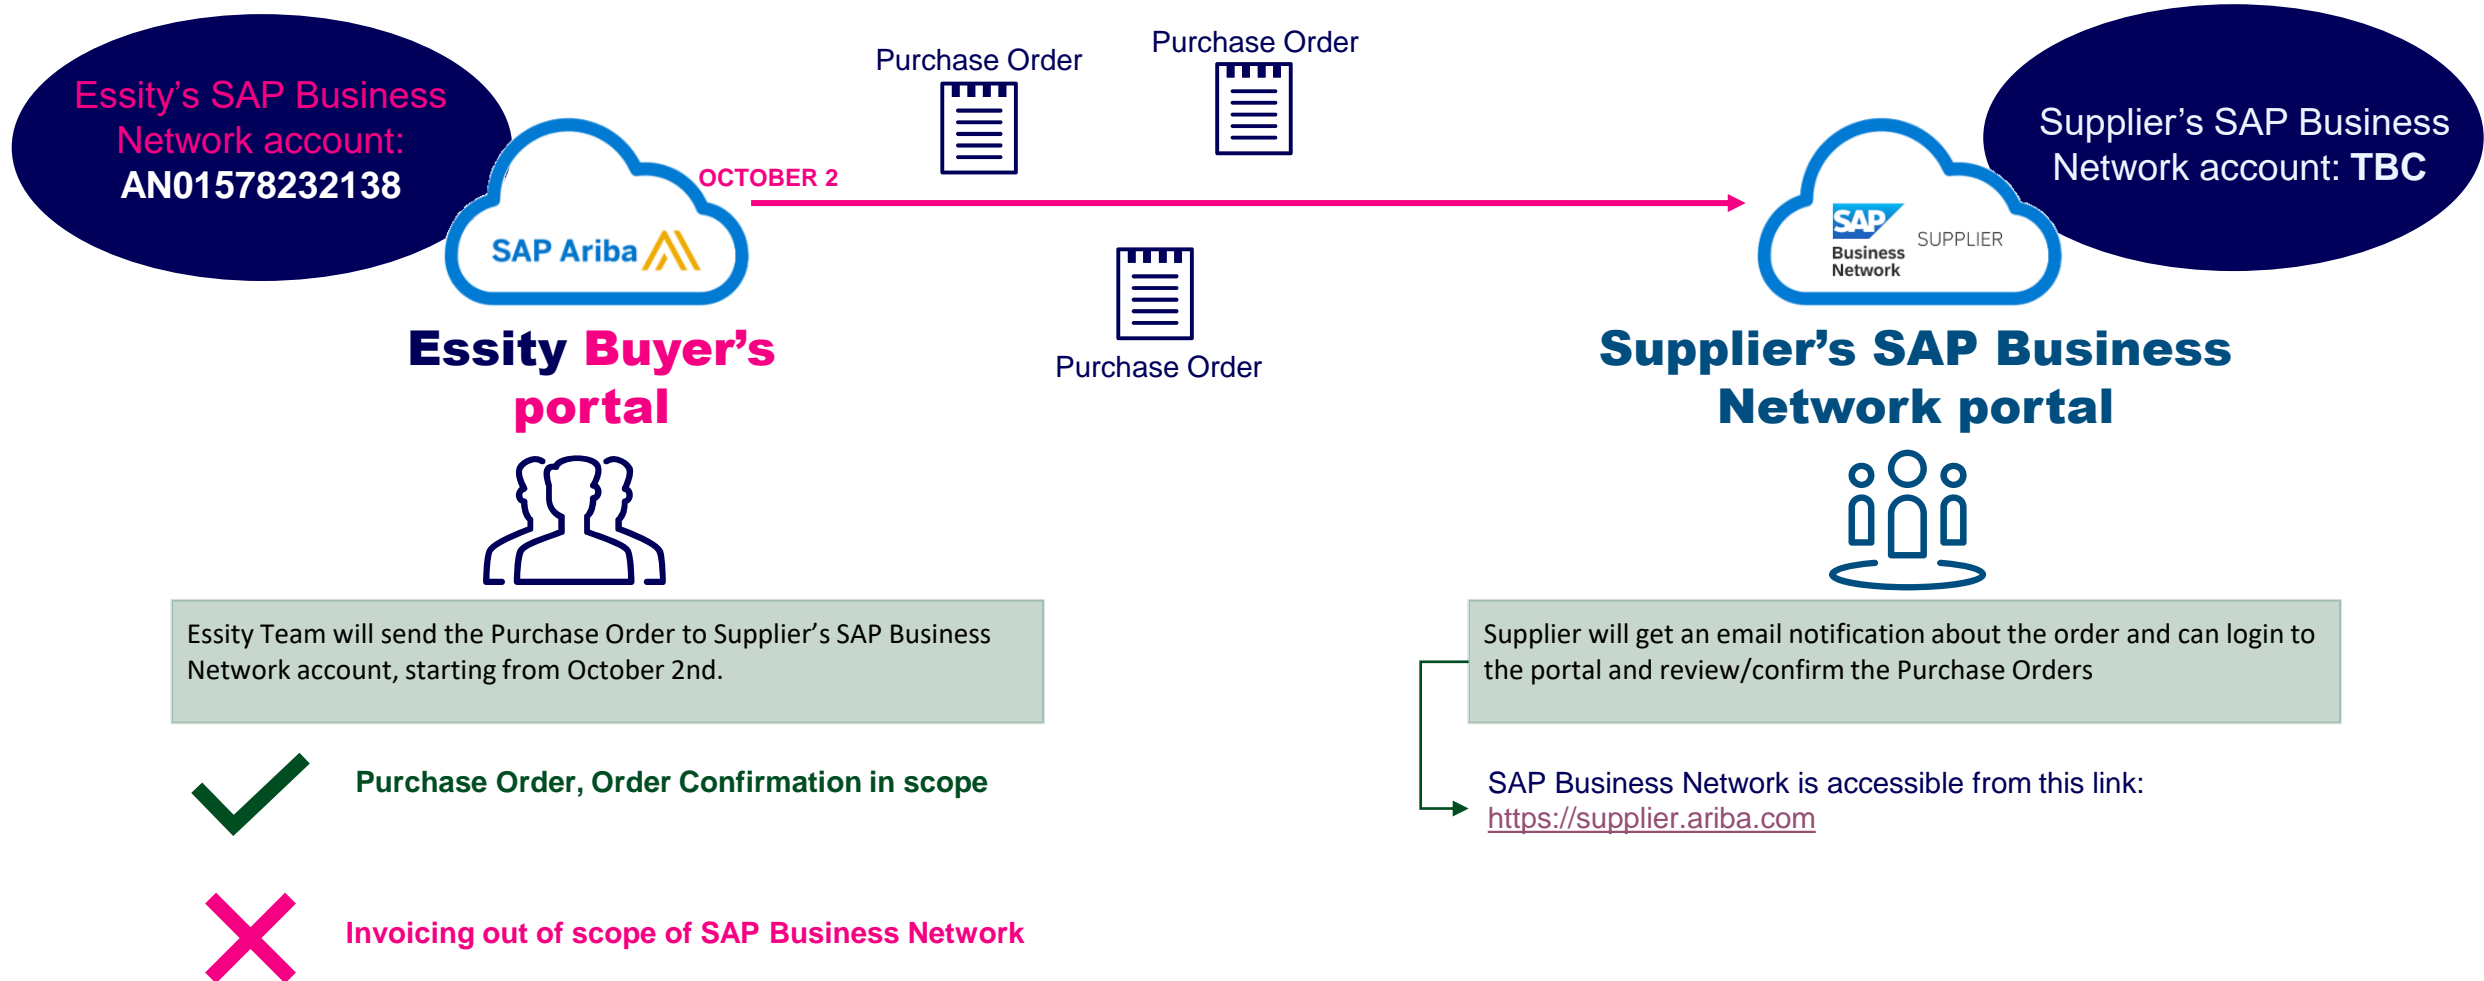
Essity's SAP Business Network account: AN01578232138

SAP Ariba

OCTOBER 2

Purchase Order

Purchase Order

Purchase Order

Supplier's SAP Business Network account: TBC

SAP Business Network SUPPLIER

Essity Buyer's portal

Supplier's SAP Business Network portal

Essity Team will send the Purchase Order to Supplier's SAP Business Network account, starting from October 2nd.

Supplier will get an email notification about the order and can login to the portal and review/confirm the Purchase Orders

Purchase Order, Order Confirmation in scope

SAP Business Network is accessible from this link: https://supplier.ariba.com

Invoicing out of scope of SAP Business Network